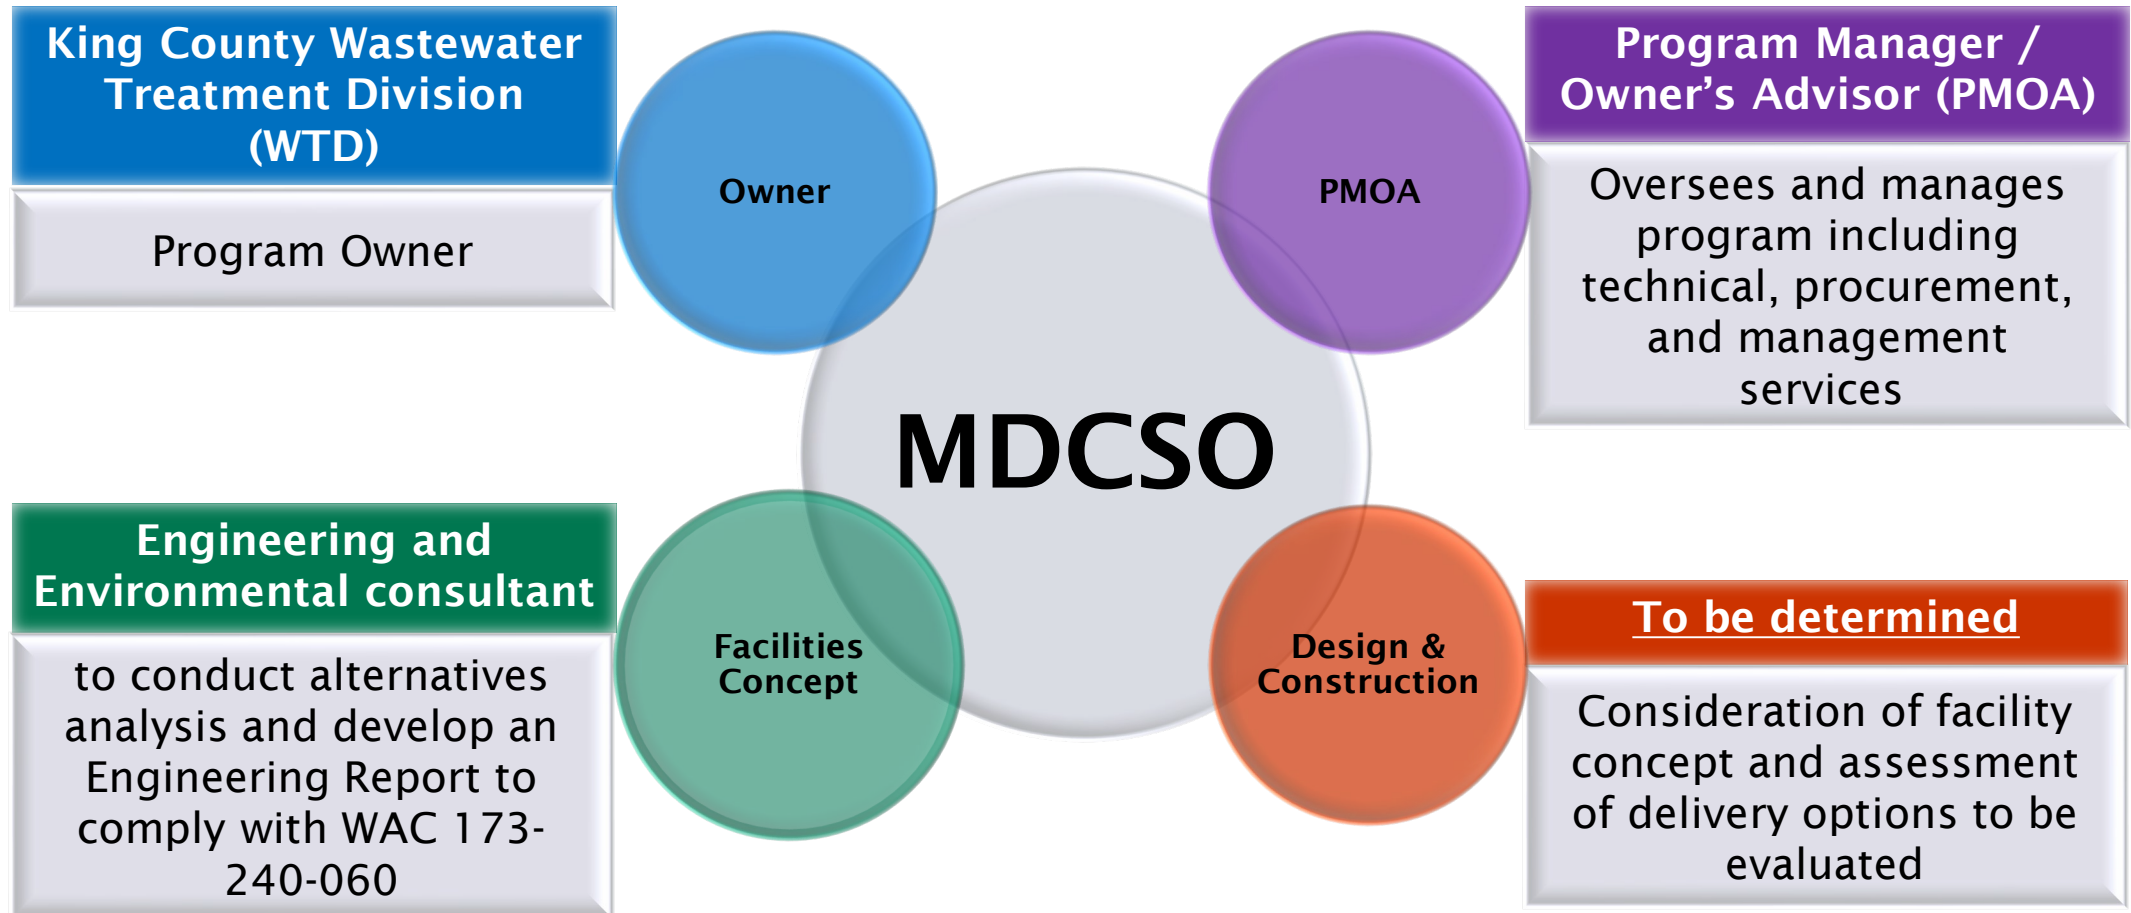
King County Wastewater Treatment Division (WTD)

Program Owner

Owner

PMOA

Program Manager / Owner's Advisor (PMOA)

Oversees and manages program including technical, procurement, and management services

MDCSO

Engineering and Environmental consultant

to conduct alternatives analysis and develop an Engineering Report to comply with WAC 173-240-060

Facilities Concept

Design & Construction

To be determined

Consideration of facility concept and assessment of delivery options to be evaluated